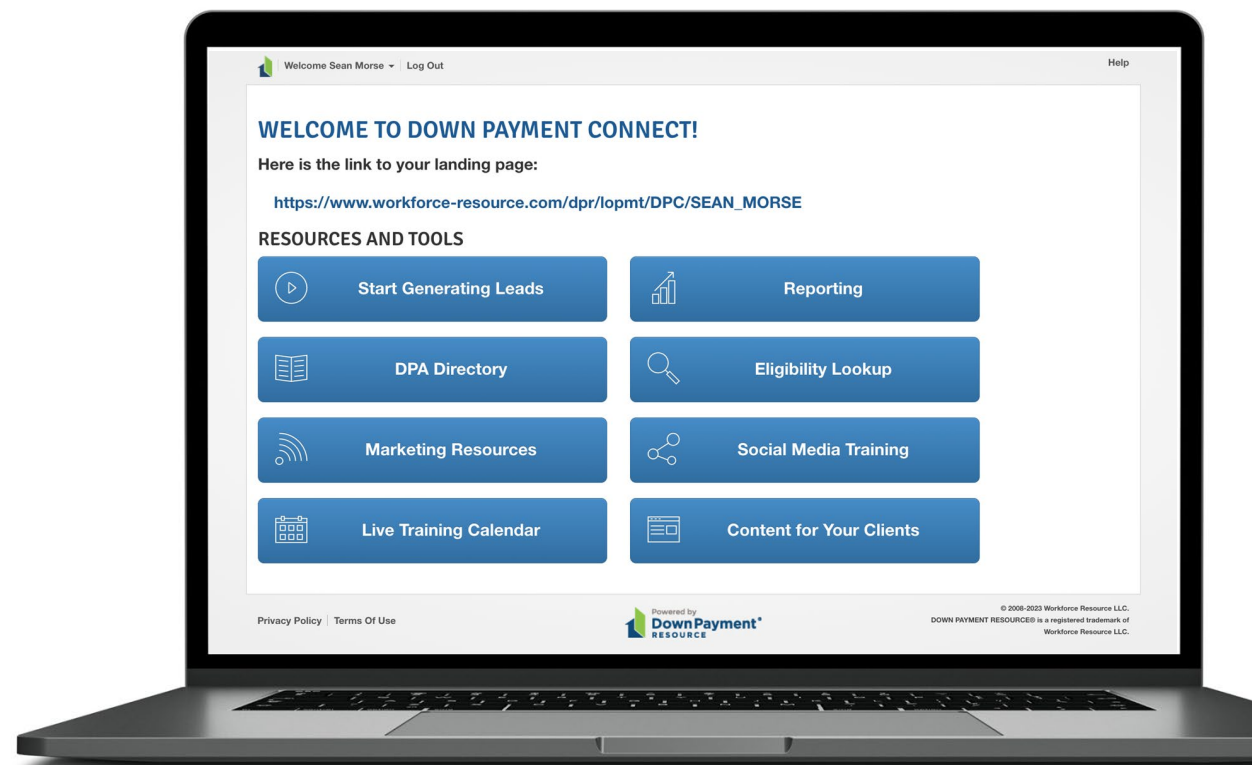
Welcome Sean Morse ▾ | Log Out

Help

WELCOME TO DOWN PAYMENT CONNECT!

Here is the link to your landing page:

https://www.workforce-resource.com/dpr/lopmt/DPC/SEAN_MORSE

RESOURCES AND TOOLS

Start Generating Leads

Reporting

DPA Directory

Eligibility Lookup

Marketing Resources

Social Media Training

Live Training Calendar

Content for Your Clients

Privacy Policy | Terms Of Use

Powered by Down Payment® RESOURCE

© 2008-2023 Workforce Resource LLC. DOWN PAYMENT RESOURCE® is a registered trademark of Workforce Resource LLC.